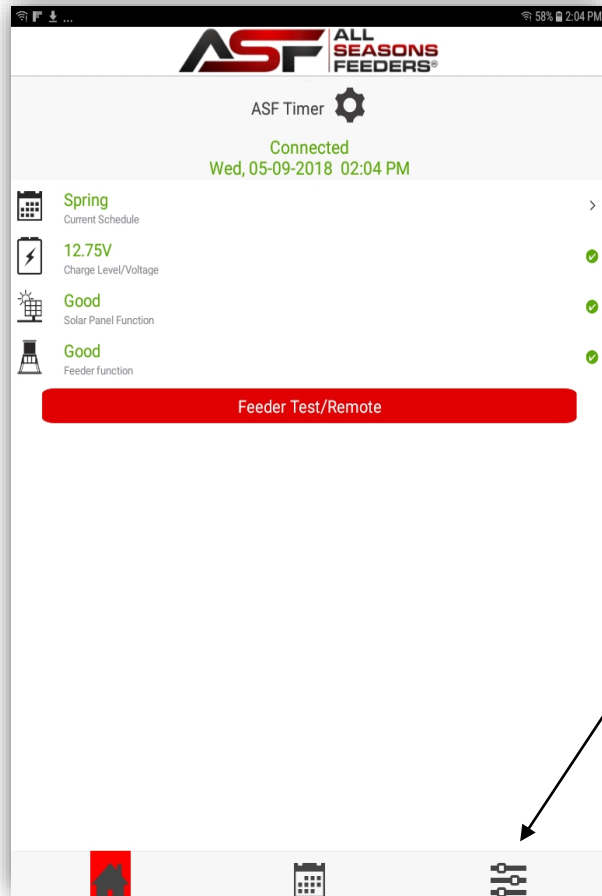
58% 2:04 PM

ASF ALL SEASONS FEEDERS®

ASF Timer

Connected
Wed, 05-09-2018 02:04 PM

Spring
Current Schedule

12.75V
Charge Level/Voltage

Good
Solar Panel Function

Good
Feeder function

Feeder Test/Remote